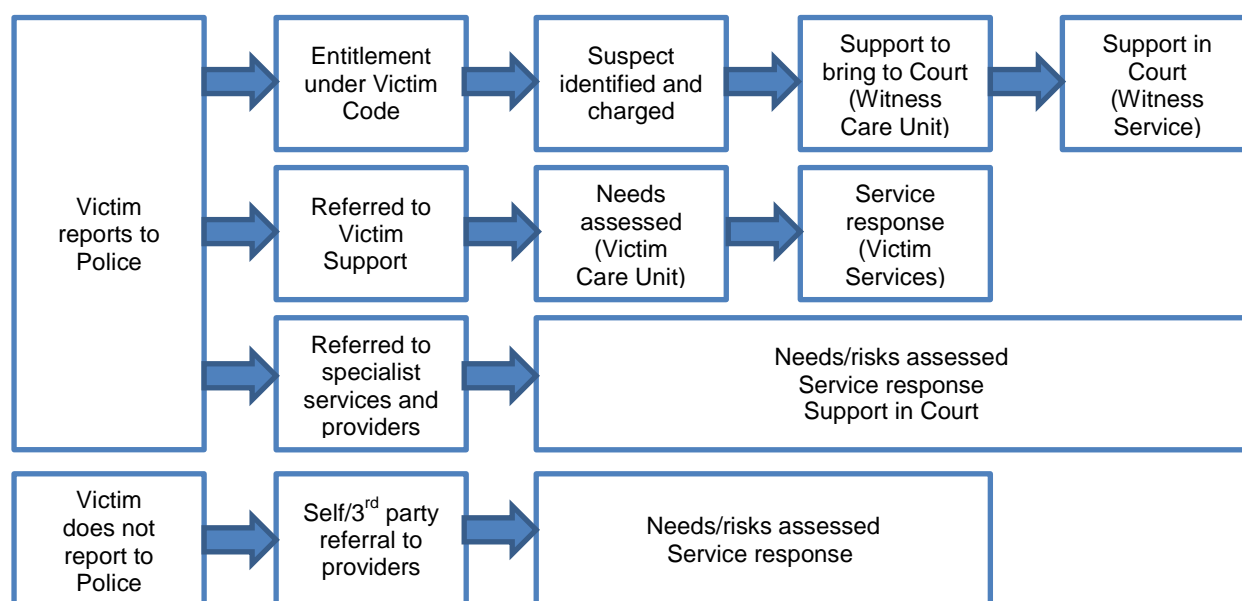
Victim reports to Police

Entitlement under Victim Code

Suspect identified and charged

Support to bring to Court (Witness Care Unit)

Support in Court (Witness Service)

Referred to Victim Support

Needs assessed (Victim Care Unit)

Service response (Victim Services)

Referred to specialist services and providers

Needs/risks assessed
Service response
Support in Court

Victim does not report to Police

Self/3$^{rd}$ party referral to providers

Needs/risks assessed
Service response